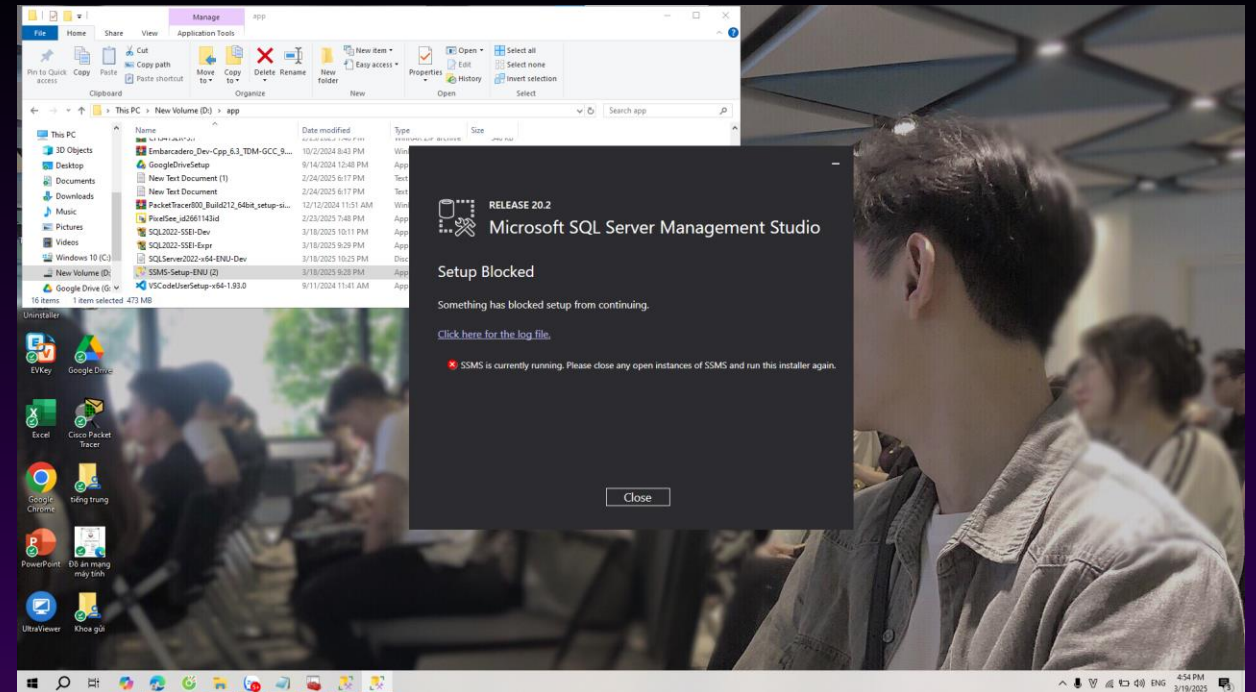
Manage app

File Home Share View Application Tools

Pin to Quick access Copy Paste Cut Copy path Paste shortcut
Clipboard
Move to Copy to Delete Rename
Organize
New folder New item Easy access
New
Properties Open Edit History
Open
Select all Select none Invert selection
Select

This PC > New Volume (D:) > app
Search app

This PC
3D Objects
Desktop
Documents
Downloads
Music
Pictures
Videos
Windows 10 (C:)
New Volume (D:)
Google Drive (G:)

| Name | Date modified | Type | Size |
|---|---|---|---|
| Embarcadero_Dev-Cpp_6.3_TDM-GCC_9.... | 10/2/2024 8:43 PM | Win | |
| GoogleDriveSetup | 9/14/2024 12:48 PM | App | |
| New Text Document (1) | 2/24/2025 6:17 PM | Text | |
| New Text Document | 2/24/2025 6:17 PM | Text | |
| PacketTracer800_Build212_64bit_setup-si... | 12/12/2024 11:51 AM | Win | |
| PixelSee_id2661143id | 2/23/2025 7:48 PM | App | |
| SQL2022-SSEI-Dev | 3/18/2025 10:11 PM | App | |
| SQL2022-SSEI-Expr | 3/18/2025 9:29 PM | App | |
| SQLServer2022-x64-ENU-Dev | 3/18/2025 10:25 PM | Disc | |
| SSMS-Setup-ENU (2) | 3/18/2025 9:28 PM | App | |
| VSCodeUserSetup-x64-1.93.0 | 9/11/2024 11:41 AM | App | |

16 items 1 item selected 473 MB

RELEASE 20.2
Microsoft SQL Server Management Studio

Setup Blocked

Something has blocked setup from continuing.

Click here for the log file.

SSMS is currently running. Please close any open instances of SSMS and run this installer again.

Close

Uninstaller
EVKey
Google Drive
Excel
Cisco Packet Tracer
Google Chrome
tiếng trung
PowerPoint
Đồ án mạng máy tính
UltraViewer
Khoa gửi

ENG 4:54 PM 3/19/2025